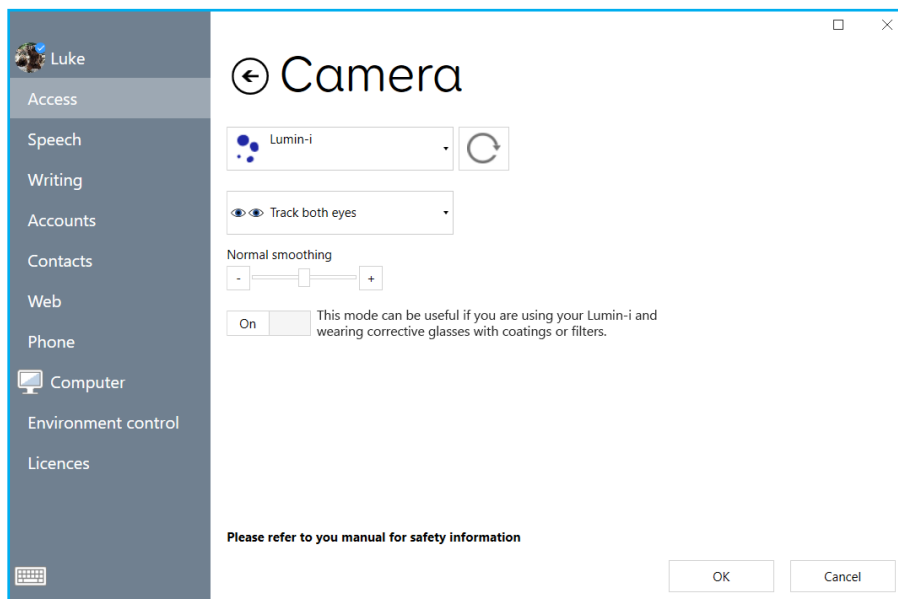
Luke
Access
Speech
Writing
Accounts
Contacts
Web
Phone
Computer
Environment control
Licences

Camera

Lumin-i

Track both eyes

Normal smoothing
-
+

On

This mode can be useful if you are using your Lumin-i and wearing corrective glasses with coatings or filters.

Please refer to you manual for safety information

OK
Cancel